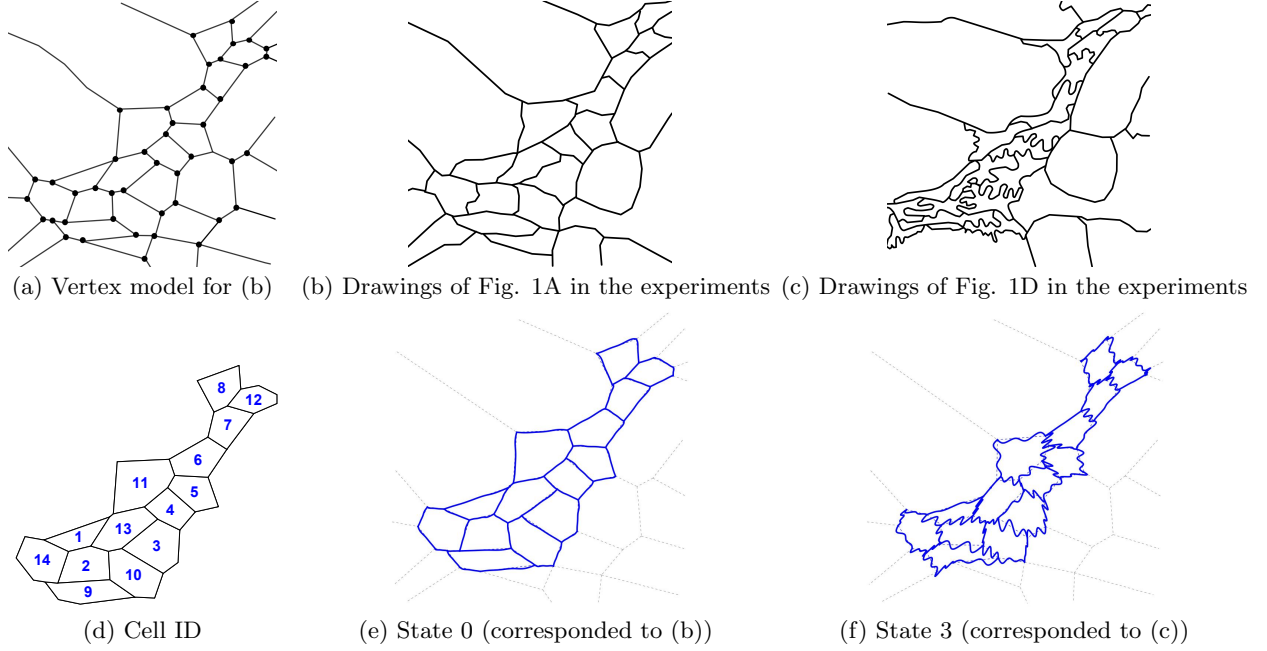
(a) Vertex model for (b)

(b) Drawings of Fig. 1A in the experiments

(c) Drawings of Fig. 1D in the experiments

8
12
7
6
11
5
4
13
1
3
14
2
10
9

(d) Cell ID

(e) State 0 (corresponded to (b))

(f) State 3 (corresponded to (c))